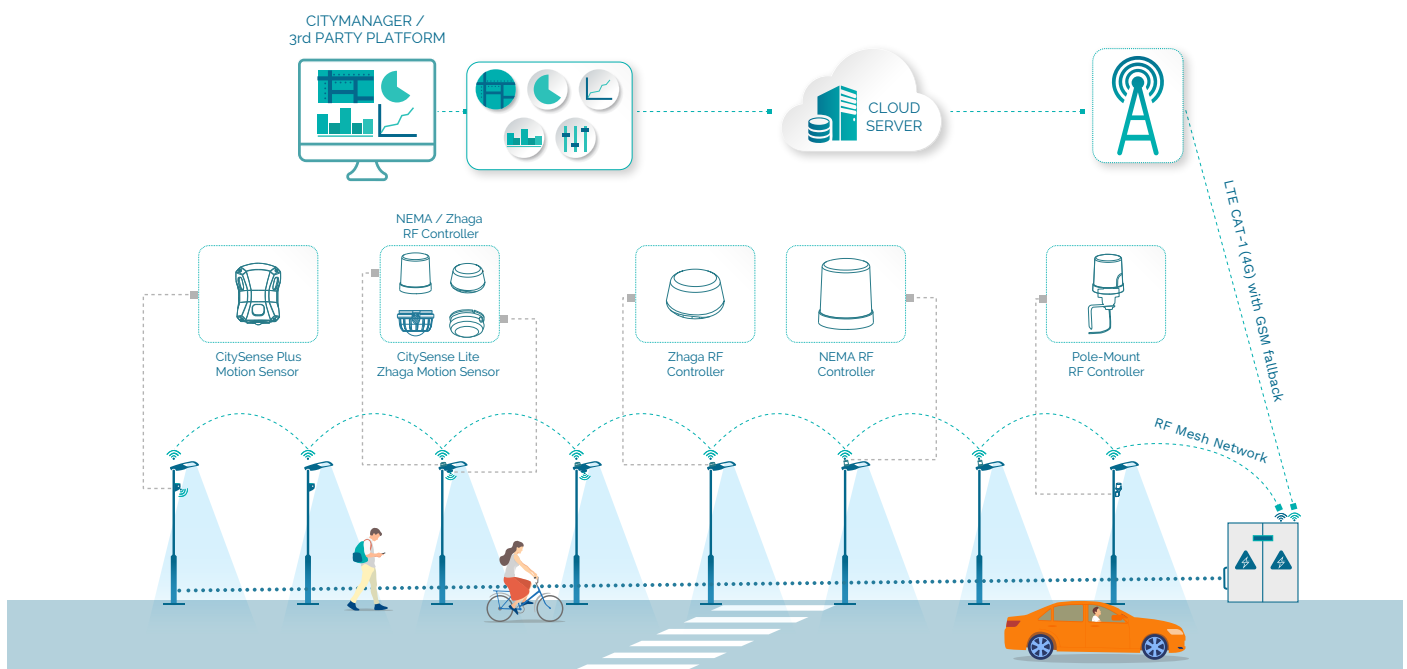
CITYMANAGER /
3rd PARTY PLATFORM

CLOUD
SERVER

LTE CAT-1 (4G) with GSM fallback

NEMA / Zhaga
RF Controller

CitySense Plus
Motion Sensor

CitySense Lite
Zhaga Motion Sensor

Zhaga RF
Controller

NEMA RF
Controller

Pole-Mount
RF Controller

RF Mesh Network